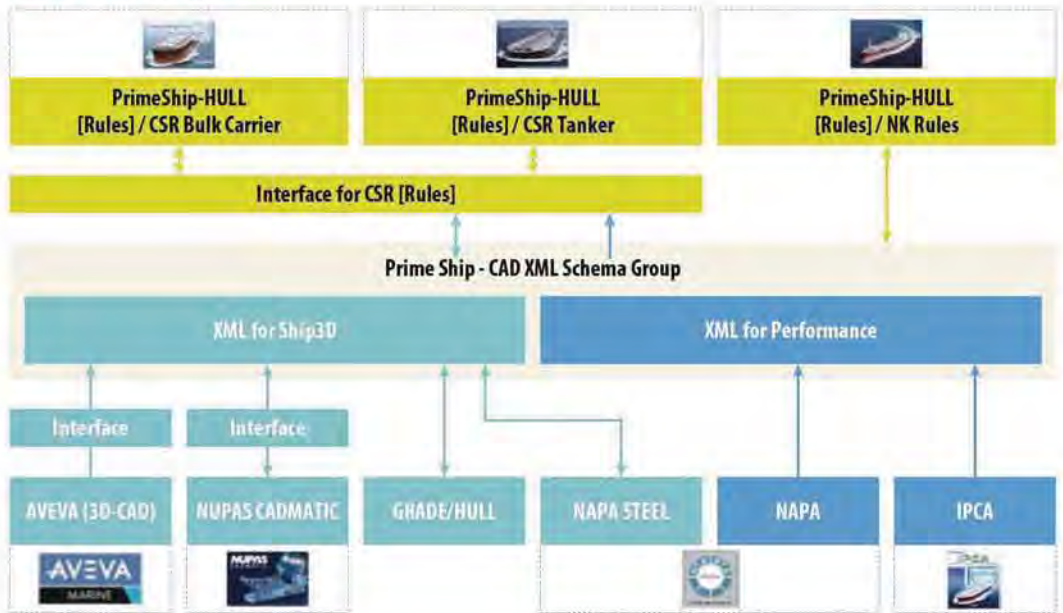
PrimeShip-HULL [Rules] / CSR Bulk Carrier

PrimeShip-HULL [Rules] / CSR Tanker

PrimeShip-HULL [Rules] / NK Rules

Interface for CSR [Rules]

Prime Ship - CAD XML Schema Group

XML for Ship3D

XML for Performance

Interface

Interface

AVEVA (3D-CAD)

NUPAS CADMATIC

GRADE/HULL

NAPA STEEL

NAPA

IPCA

AVEVA MARINE

NUPAS